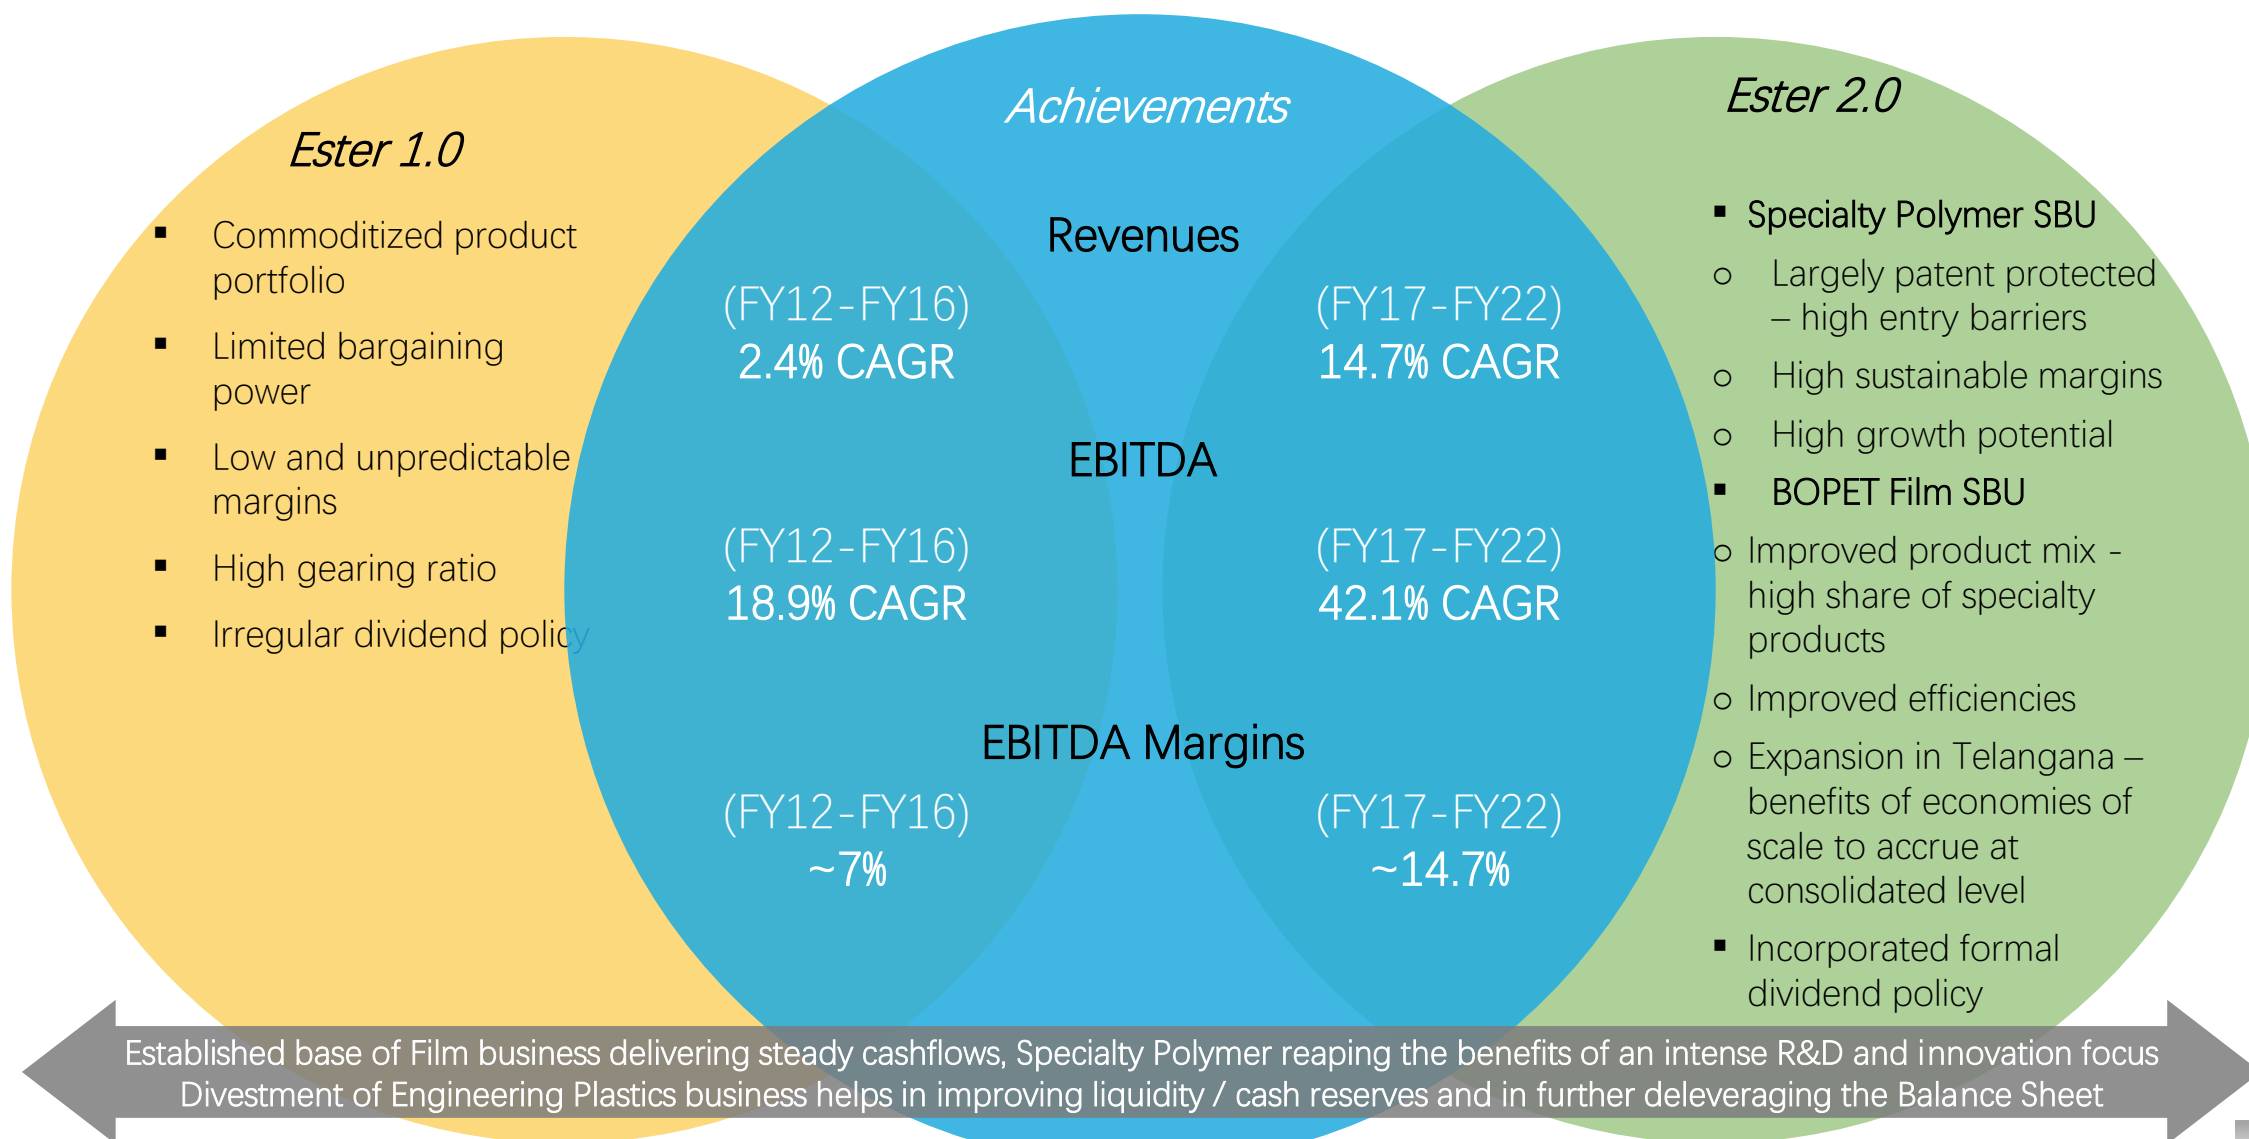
Ester 1.0

- Commoditized product portfolio
- Limited bargaining power
- Low and unpredictable margins
- High gearing ratio
- Irregular dividend policy

Achievements

Revenues

(FY12-FY16)
2.4% CAGR

(FY17-FY22)
14.7% CAGR

EBITDA

(FY12-FY16)
18.9% CAGR

(FY17-FY22)
42.1% CAGR

EBITDA Margins

(FY12-FY16)
~7%

(FY17-FY22)
~14.7%

Ester 2.0

- Specialty Polymer SBU
  - Largely patent protected – high entry barriers
  - High sustainable margins
  - High growth potential
- BOPET Film SBU
  - Improved product mix - high share of specialty products
  - Improved efficiencies
  - Expansion in Telangana – benefits of economies of scale to accrue at consolidated level
- Incorporated formal dividend policy

Established base of Film business delivering steady cashflows, Specialty Polymer reaping the benefits of an intense R&D and innovation focus
Divestment of Engineering Plastics business helps in improving liquidity / cash reserves and in further deleveraging the Balance Sheet